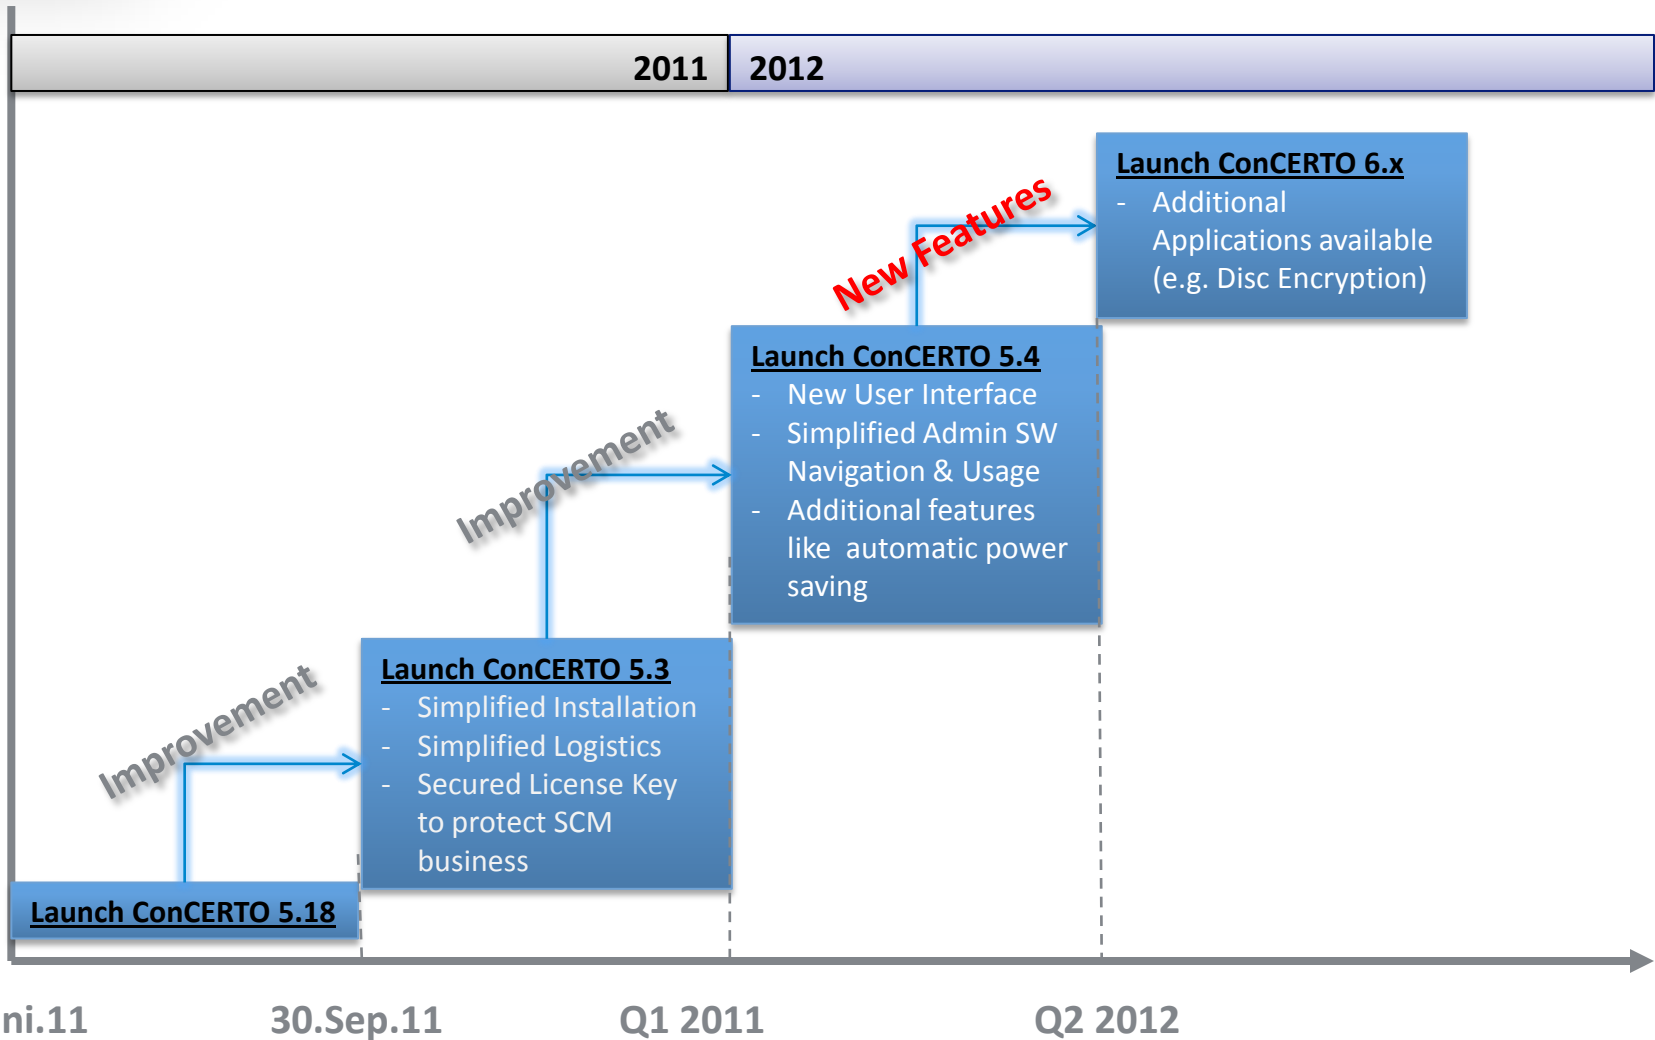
2011
2012

Launch ConCERTO 6.x
- Additional Applications available (e.g. Disc Encryption)

New Features

Launch ConCERTO 5.4
- New User Interface
- Simplified Admin SW Navigation & Usage
- Additional features like automatic power saving

Improvement

Launch ConCERTO 5.3
- Simplified Installation
- Simplified Logistics
- Secured License Key to protect SCM business

Improvement

Launch ConCERTO 5.18

ni.11
30.Sep.11
Q1 2011
Q2 2012